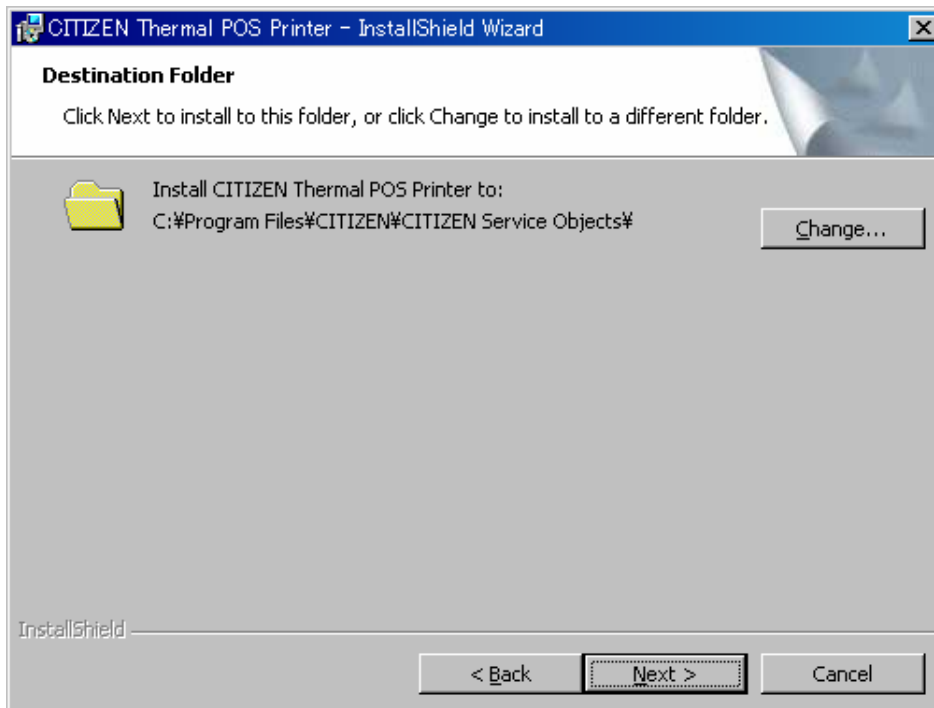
CITIZEN Thermal POS Printer - InstallShield Wizard

Destination Folder

Click Next to install to this folder, or click Change to install to a different folder.

Install CITIZEN Thermal POS Printer to:
C:¥Program Files¥CITIZEN¥CITIZEN Service Objects¥

Change...

InstallShield

< Back

Next >

Cancel